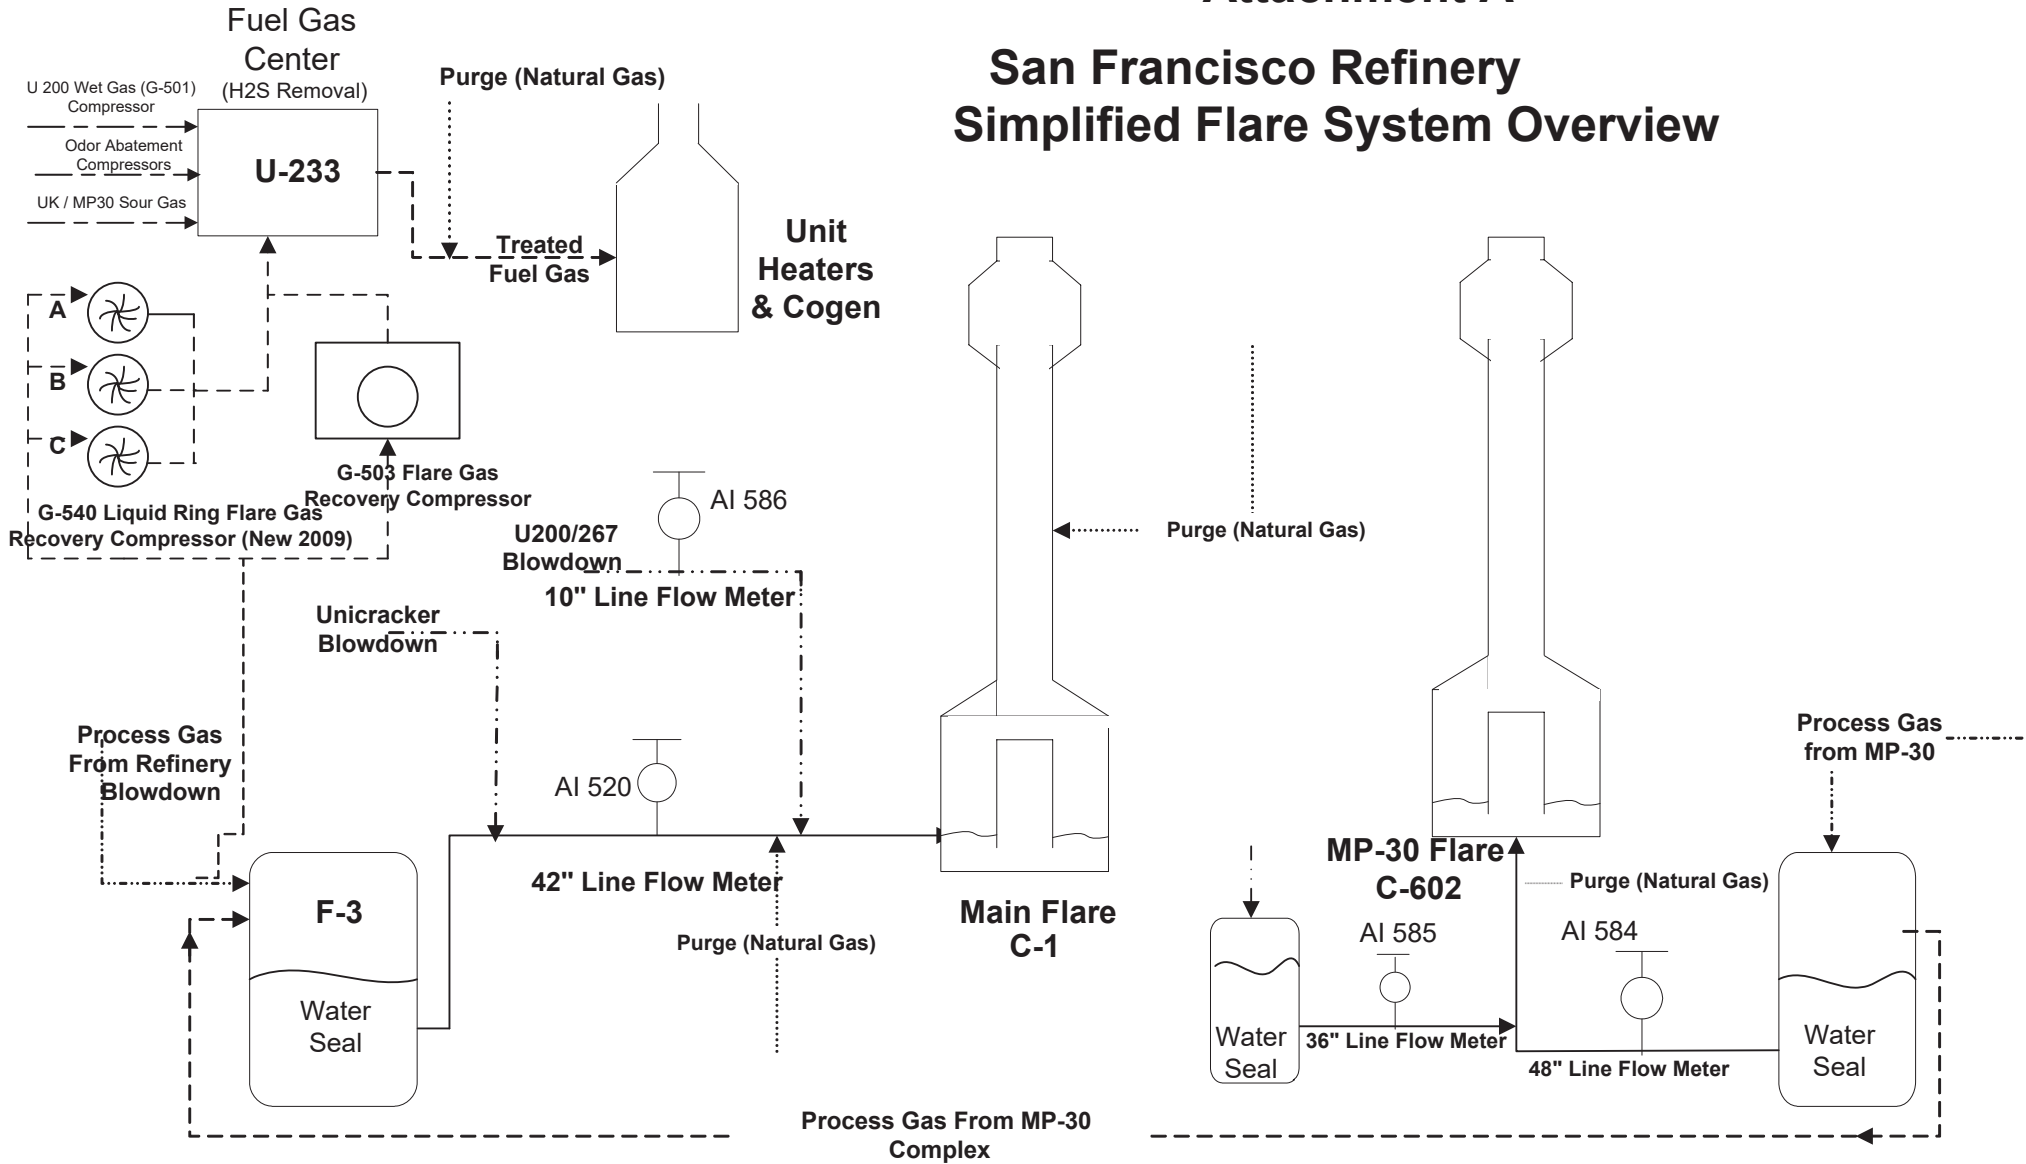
Attachment A

San Francisco Refinery
Simplified Flare System Overview

Fuel Gas Center (H2S Removal)

U 200 Wet Gas (G-501) Compressor

Odor Abatement Compressors

UK / MP30 Sour Gas

U-233

Purge (Natural Gas)

Treated Fuel Gas

Unit Heaters & Cogen

A

B

C

G-503 Flare Gas Recovery Compressor

G-540 Liquid Ring Flare Gas Recovery Compressor (New 2009)

AI 586

U200/267 Blowdown

10" Line Flow Meter

Purge (Natural Gas)

Unicracker Blowdown

Process Gas From Refinery Blowdown

AI 520

42" Line Flow Meter

Purge (Natural Gas)

F-3

Water Seal

Main Flare C-1

Process Gas from MP-30

MP-30 Flare C-602

Purge (Natural Gas)

AI 585

AI 584

Water Seal

36" Line Flow Meter

48" Line Flow Meter

Water Seal

Process Gas From MP-30 Complex